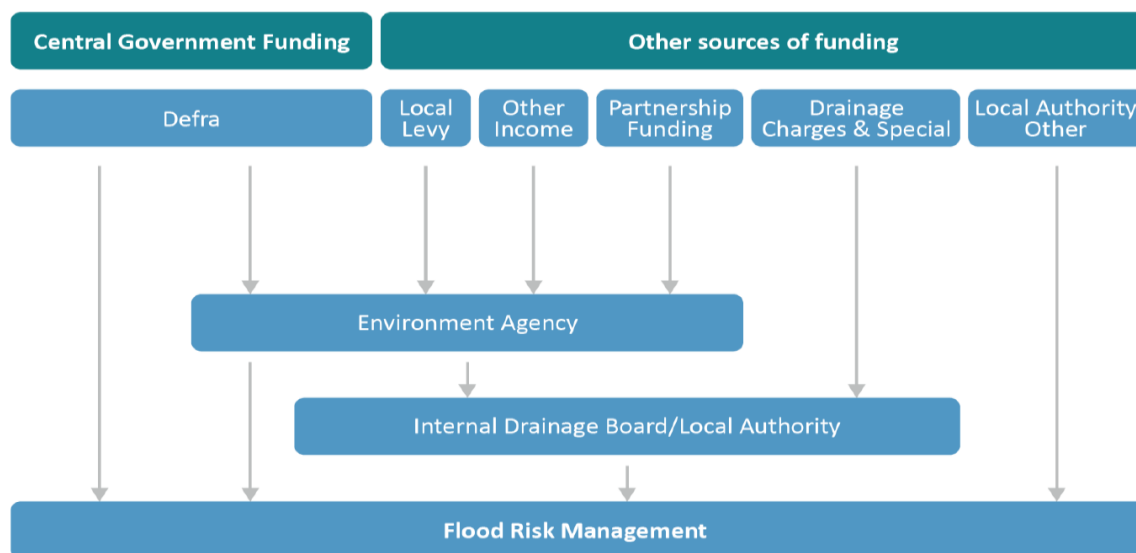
Central Government Funding

Other sources of funding

Defra

Local Levy

Other Income

Partnership Funding

Drainage Charges & Special

Local Authority Other

Environment Agency

Internal Drainage Board/Local Authority

Flood Risk Management